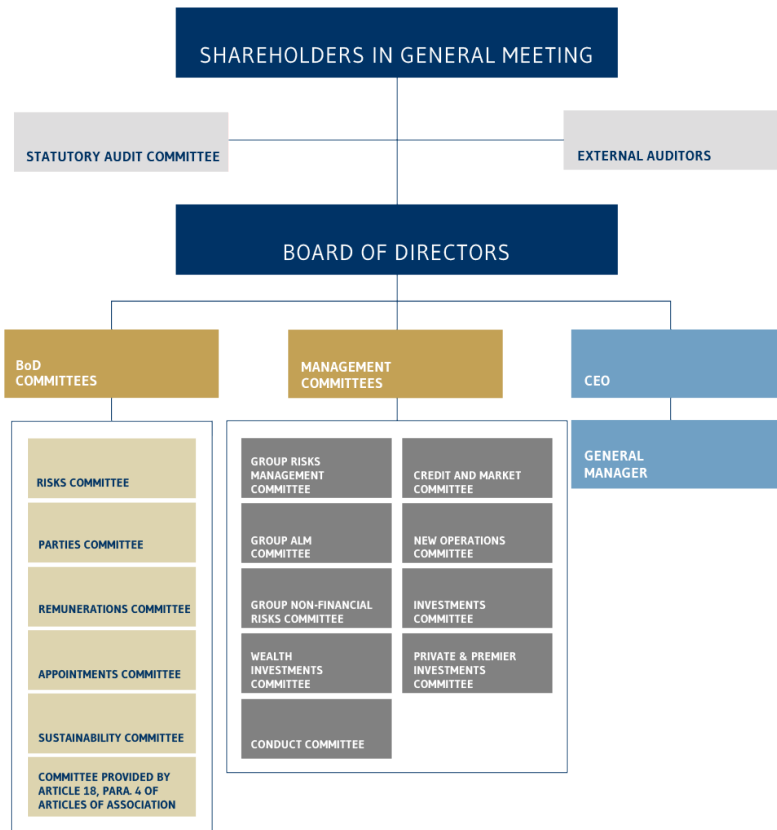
SHAREHOLDERS IN GENERAL MEETING

STATUTORY AUDIT COMMITTEE

EXTERNAL AUDITORS

BOARD OF DIRECTORS

BoD COMMITTEES

MANAGEMENT COMMITTEES

CEO

GENERAL MANAGER

RISKS COMMITTEE

PARTIES COMMITTEE

REMUNERATIONS COMMITTEE

APPOINTMENTS COMMITTEE

SUSTAINABILITY COMMITTEE

COMMITTEE PROVIDED BY ARTICLE 18, PARA. 4 OF ARTICLES OF ASSOCIATION

GROUP RISKS MANAGEMENT COMMITTEE

CREDIT AND MARKET COMMITTEE

GROUP ALM COMMITTEE

NEW OPERATIONS COMMITTEE

GROUP NON-FINANCIAL RISKS COMMITTEE

INVESTMENTS COMMITTEE

WEALTH INVESTMENTS COMMITTEE

PRIVATE & PREMIER INVESTMENTS COMMITTEE

CONDUCT COMMITTEE